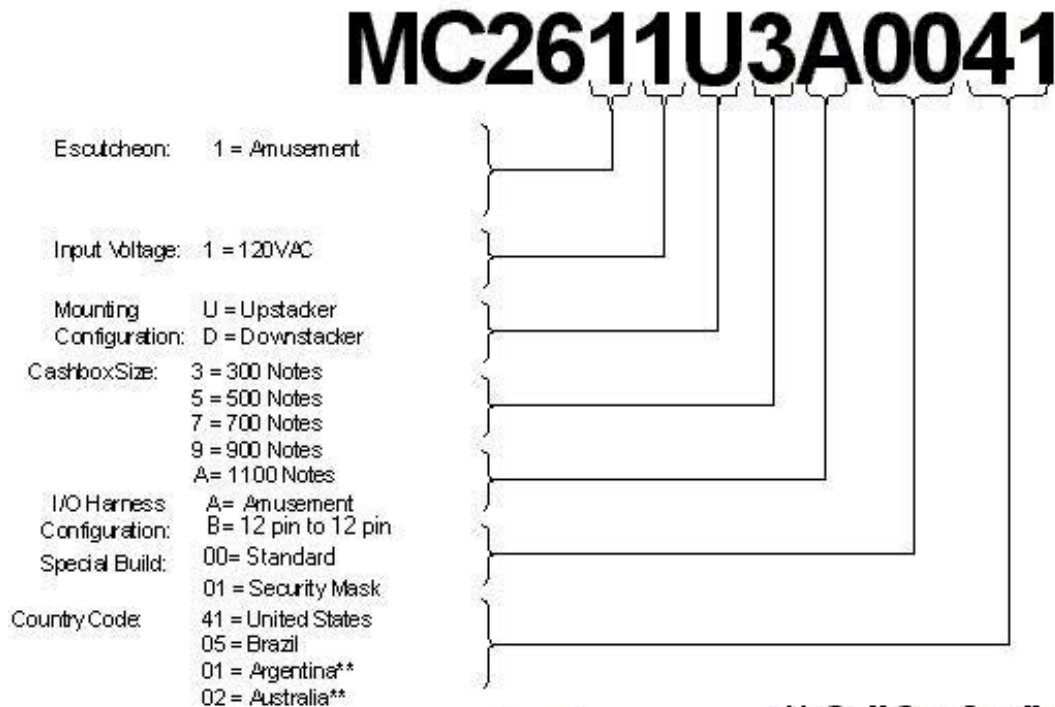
MC2611U3A0041

Escutcheon: 1 = Amusement

Input Voltage: 1 = 120VAC

Mounting Configuration: U = Upstacker D = Downstacker

CashboxSize: 3 = 300 Notes 5 = 500 Notes 7 = 700 Notes 9 = 900 Notes A= 1100 Notes

I/O Harness Configuration: A= Amusement B= 12 pin to 12 pin

Special Build: 00= Standard 01 = Security Mask

Country Code: 41 = United States 05 = Brazil 01 = Argentina** 02 = Australia**

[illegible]